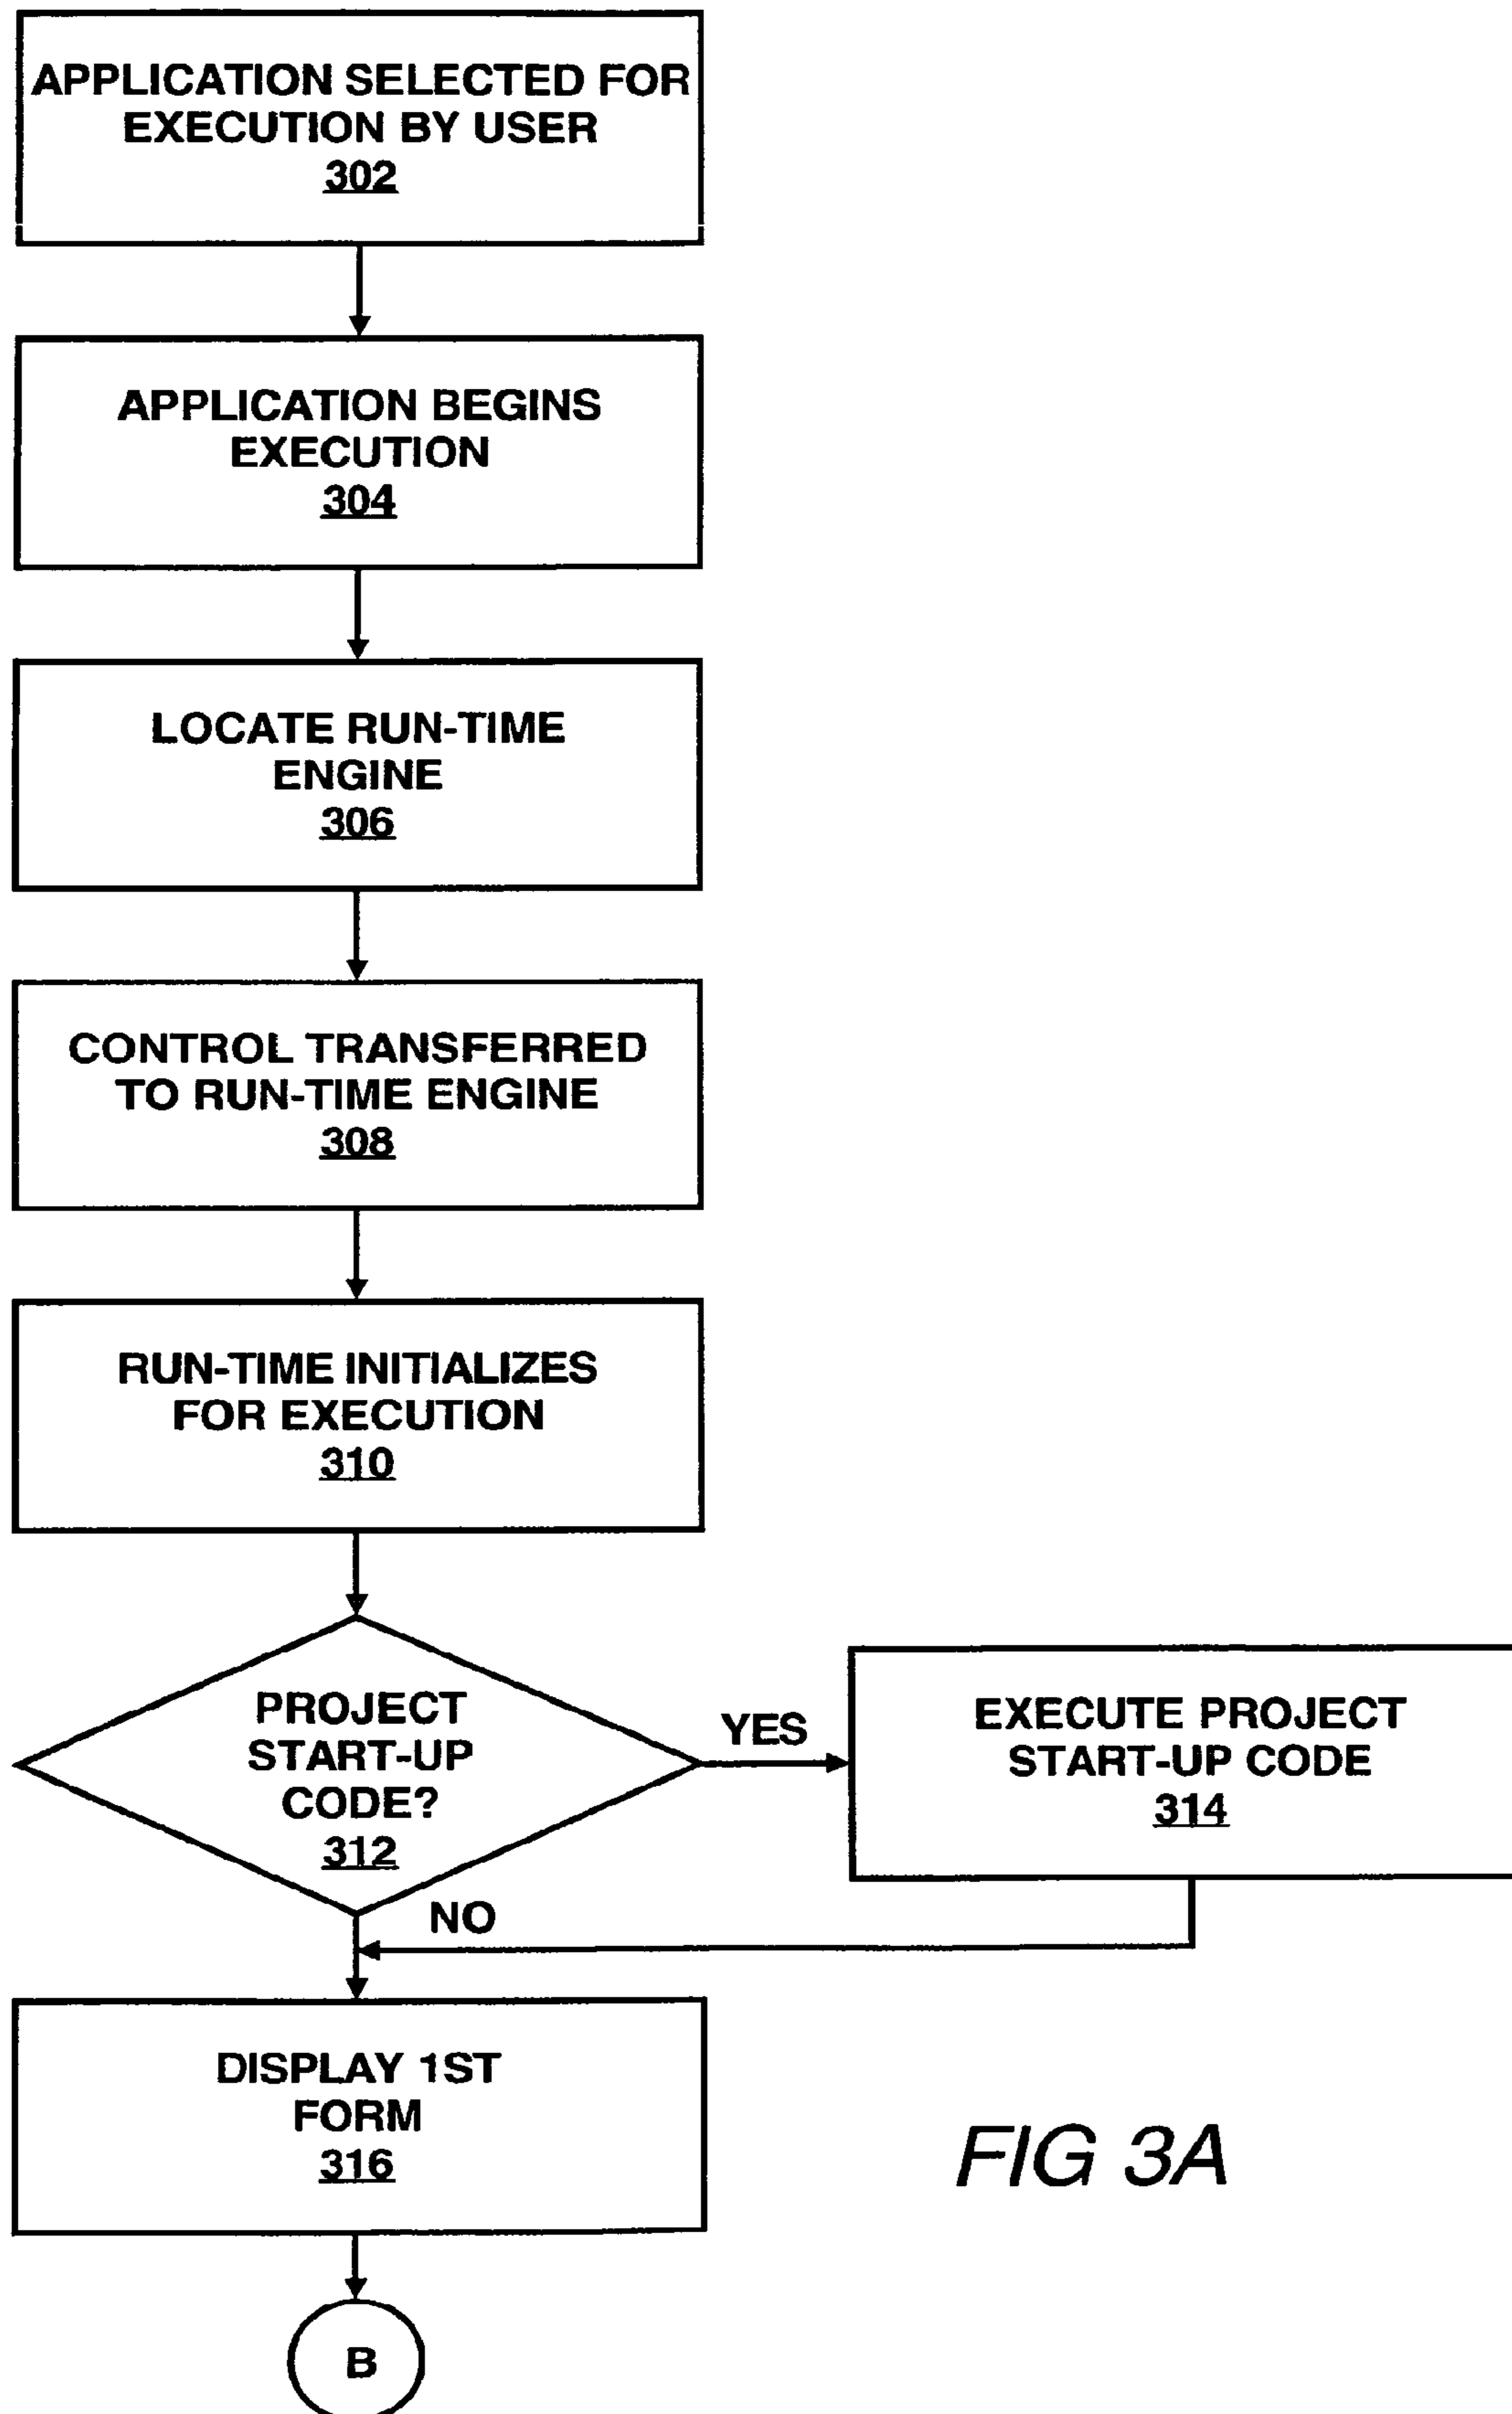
APPLICATION SELECTED FOR EXECUTION BY USER
302

APPLICATION BEGINS EXECUTION
304

LOCATE RUN-TIME ENGINE
306

CONTROL TRANSFERRED TO RUN-TIME ENGINE
308

RUN-TIME INITIALIZES FOR EXECUTION
310

PROJECT START-UP CODE?
312

YES

EXECUTE PROJECT START-UP CODE
314

NO

DISPLAY 1ST FORM
316

FIG 3A

B